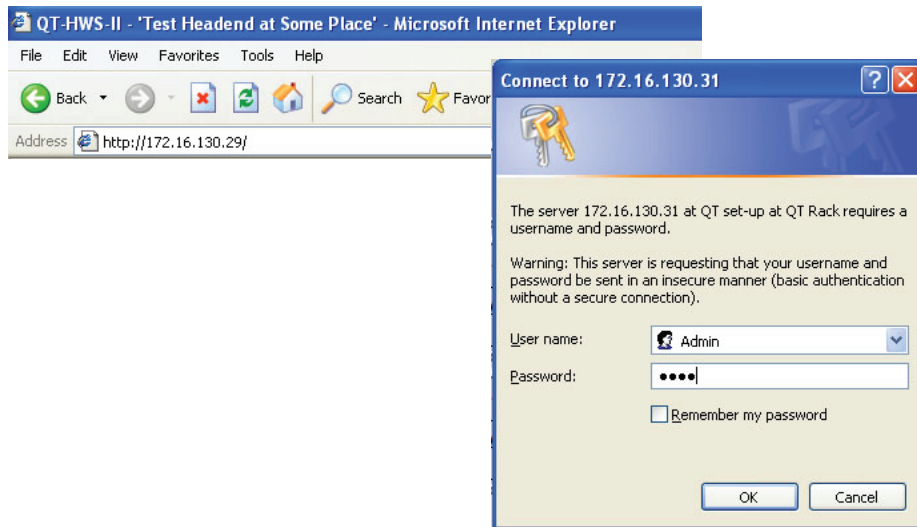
QT-HWS-II - 'Test Headend at Some Place' - Microsoft Internet Explorer

File Edit View Favorites Tools Help

Back Search Favor

Address http://172.16.130.29/

Connect to 172.16.130.31

The server 172.16.130.31 at QT set-up at QT Rack requires a username and password.

Warning: This server is requesting that your username and password be sent in an insecure manner (basic authentication without a secure connection).

User name: Admin

Password: ••••

Remember my password

OK Cancel